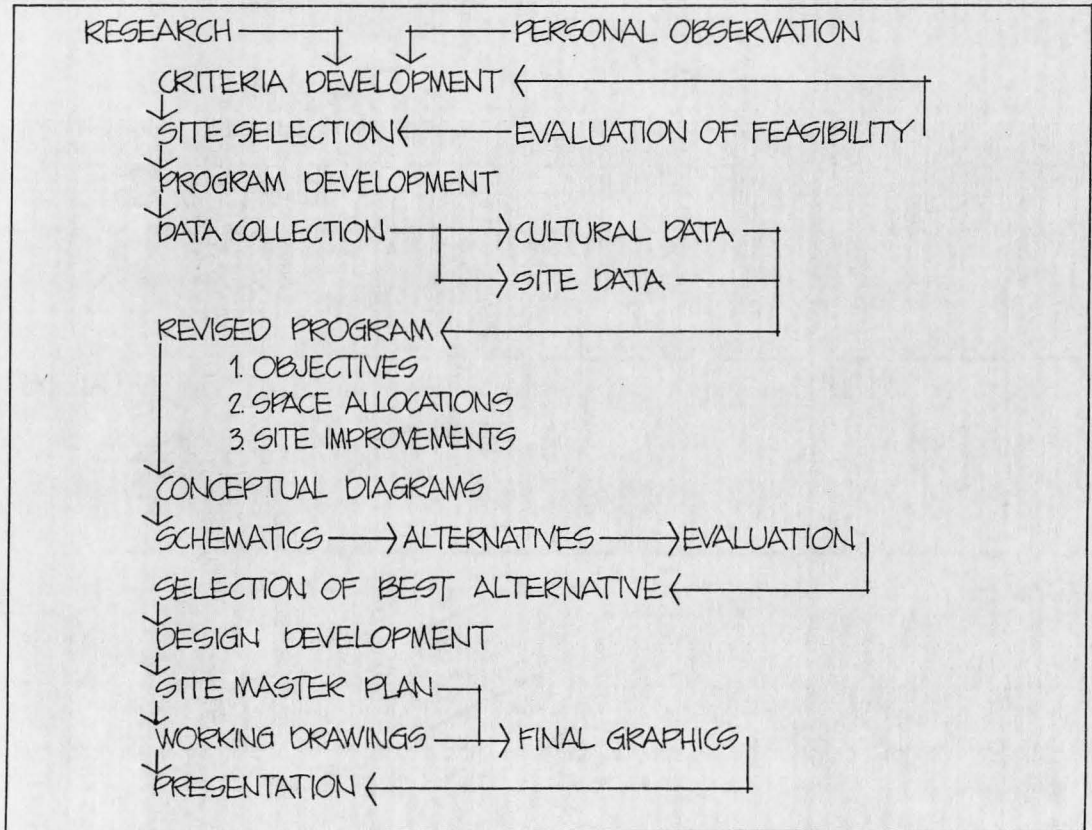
RESEARCH

PERSONAL OBSERVATION

CRITERIA DEVELOPMENT

SITE SELECTION

EVALUATION OF FEASIBILITY

PROGRAM DEVELOPMENT

DATA COLLECTION

CULTURAL DATA

SITE DATA

REVISED PROGRAM

1. OBJECTIVES
2. SPACE ALLOCATIONS
3. SITE IMPROVEMENTS

CONCEPTUAL DIAGRAMS

SCHEMATICS

ALTERNATIVES

EVALUATION

SELECTION OF BEST ALTERNATIVE

DESIGN DEVELOPMENT

SITE MASTER PLAN

WORKING DRAWINGS

FINAL GRAPHICS

PRESENTATION